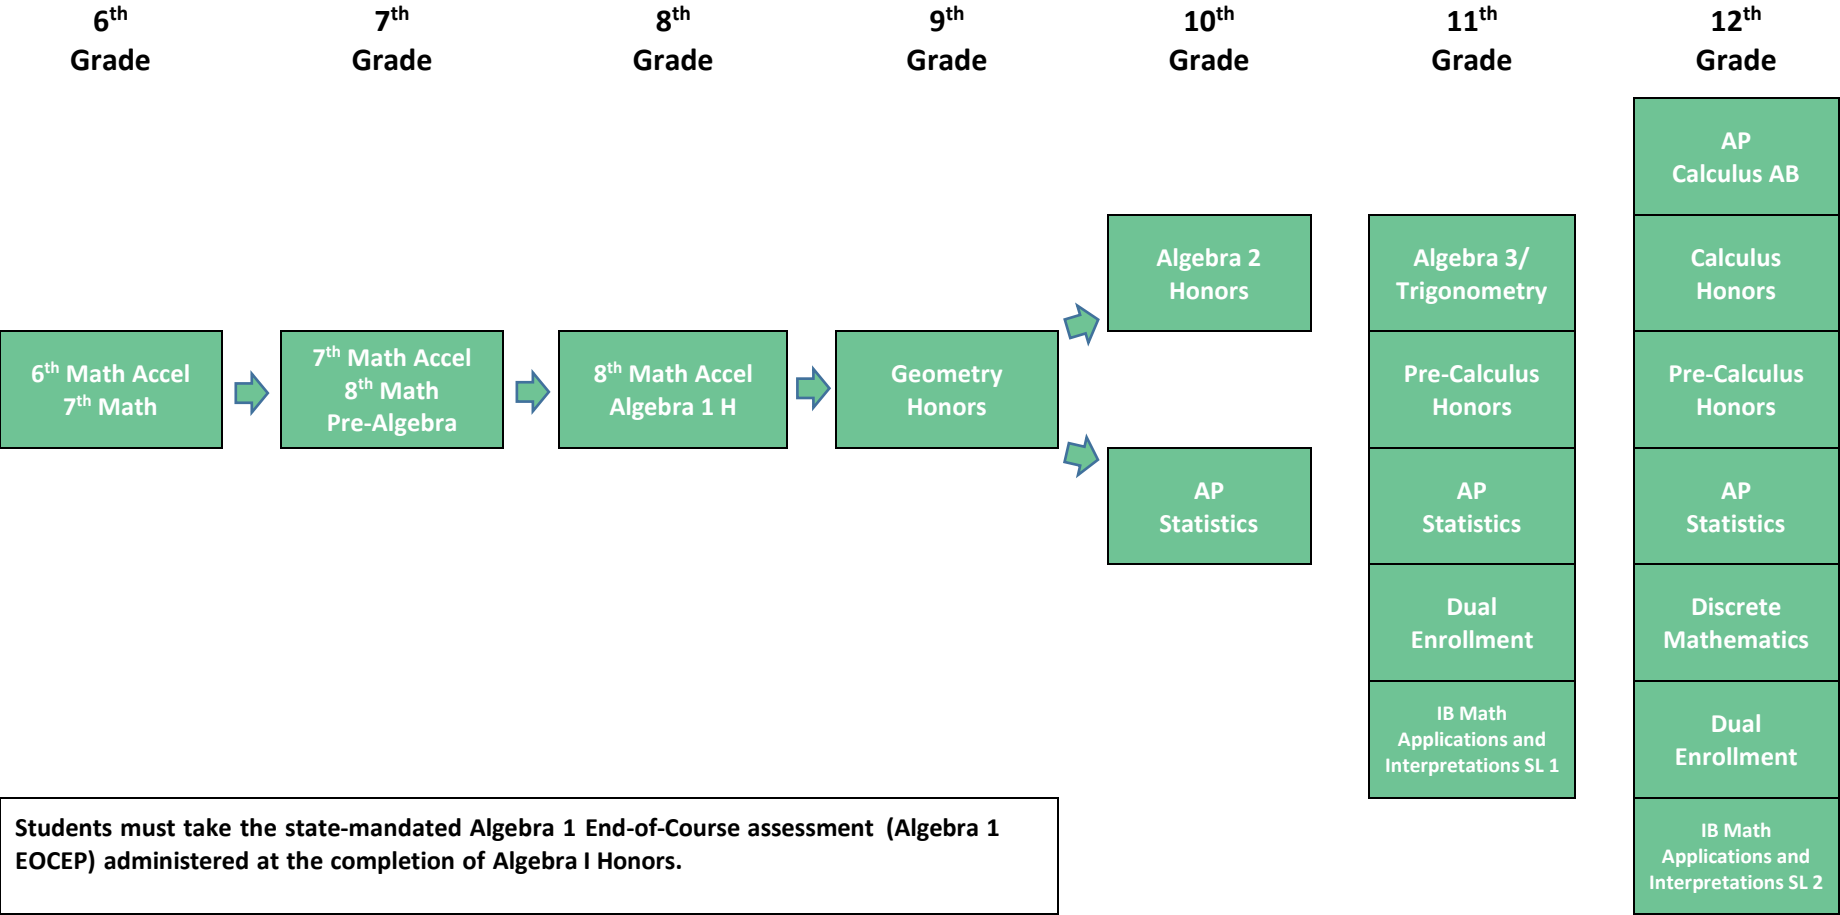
$6^{th}$ Grade

$7^{th}$ Grade

$8^{th}$ Grade

$9^{th}$ Grade

$10^{th}$ Grade

$11^{th}$ Grade

$12^{th}$ Grade

$6^{th}$ Math Accel
$7^{th}$ Math

$7^{th}$ Math Accel
$8^{th}$ Math
Pre-Algebra

$8^{th}$ Math Accel
Algebra 1 H

Geometry Honors

Algebra 2 Honors

AP Statistics

Algebra 3/ Trigonometry

Pre-Calculus Honors

AP Statistics

Dual Enrollment

IB Math Applications and Interpretations SL 1

AP Calculus AB

Calculus Honors

Pre-Calculus Honors

AP Statistics

Discrete Mathematics

Dual Enrollment

IB Math Applications and Interpretations SL 2

Students must take the state-mandated Algebra 1 End-of-Course assessment (Algebra 1 EOCEP) administered at the completion of Algebra I Honors.